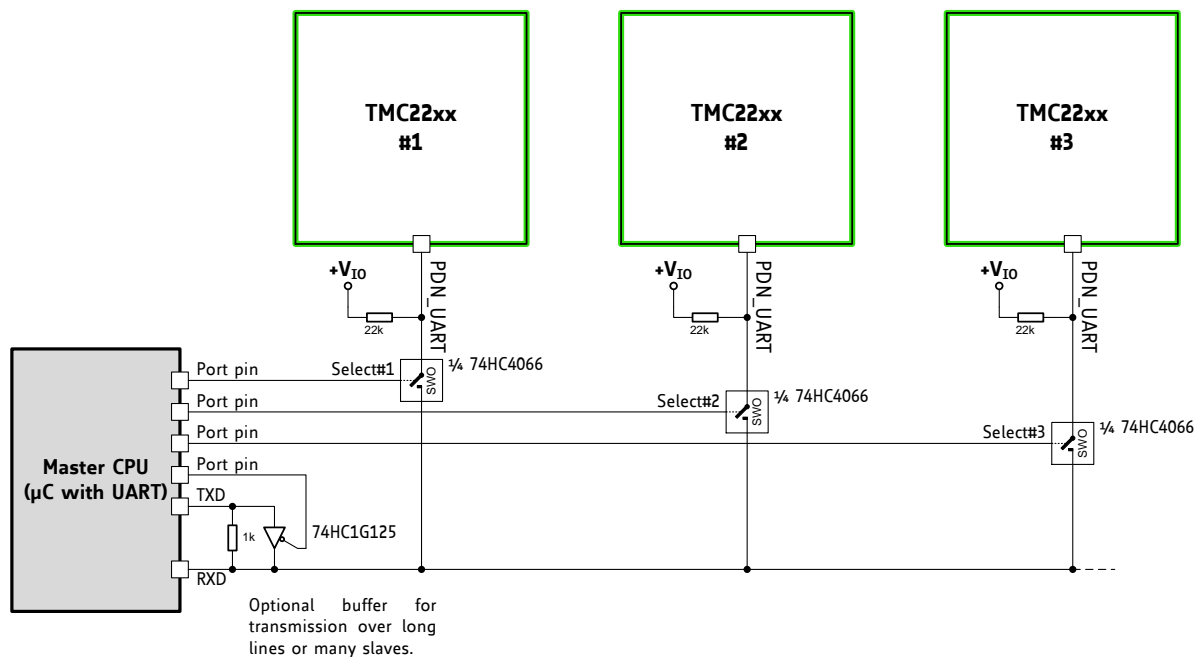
TMC22xx
#1

TMC22xx
#2

TMC22xx
#3

$+V_{IO}$
22k
PDN_UART

$+V_{IO}$
22k
PDN_UART

$+V_{IO}$
22k
PDN_UART

Master CPU
(µC with UART)

Port pin
Port pin
Port pin
Port pin
TXD
RXD

Select#1
SW
¼ 74HC4066

Select#2
SW
¼ 74HC4066

Select#3
SW
¼ 74HC4066

1k
74HC1G125

Optional buffer for transmission over long lines or many slaves.